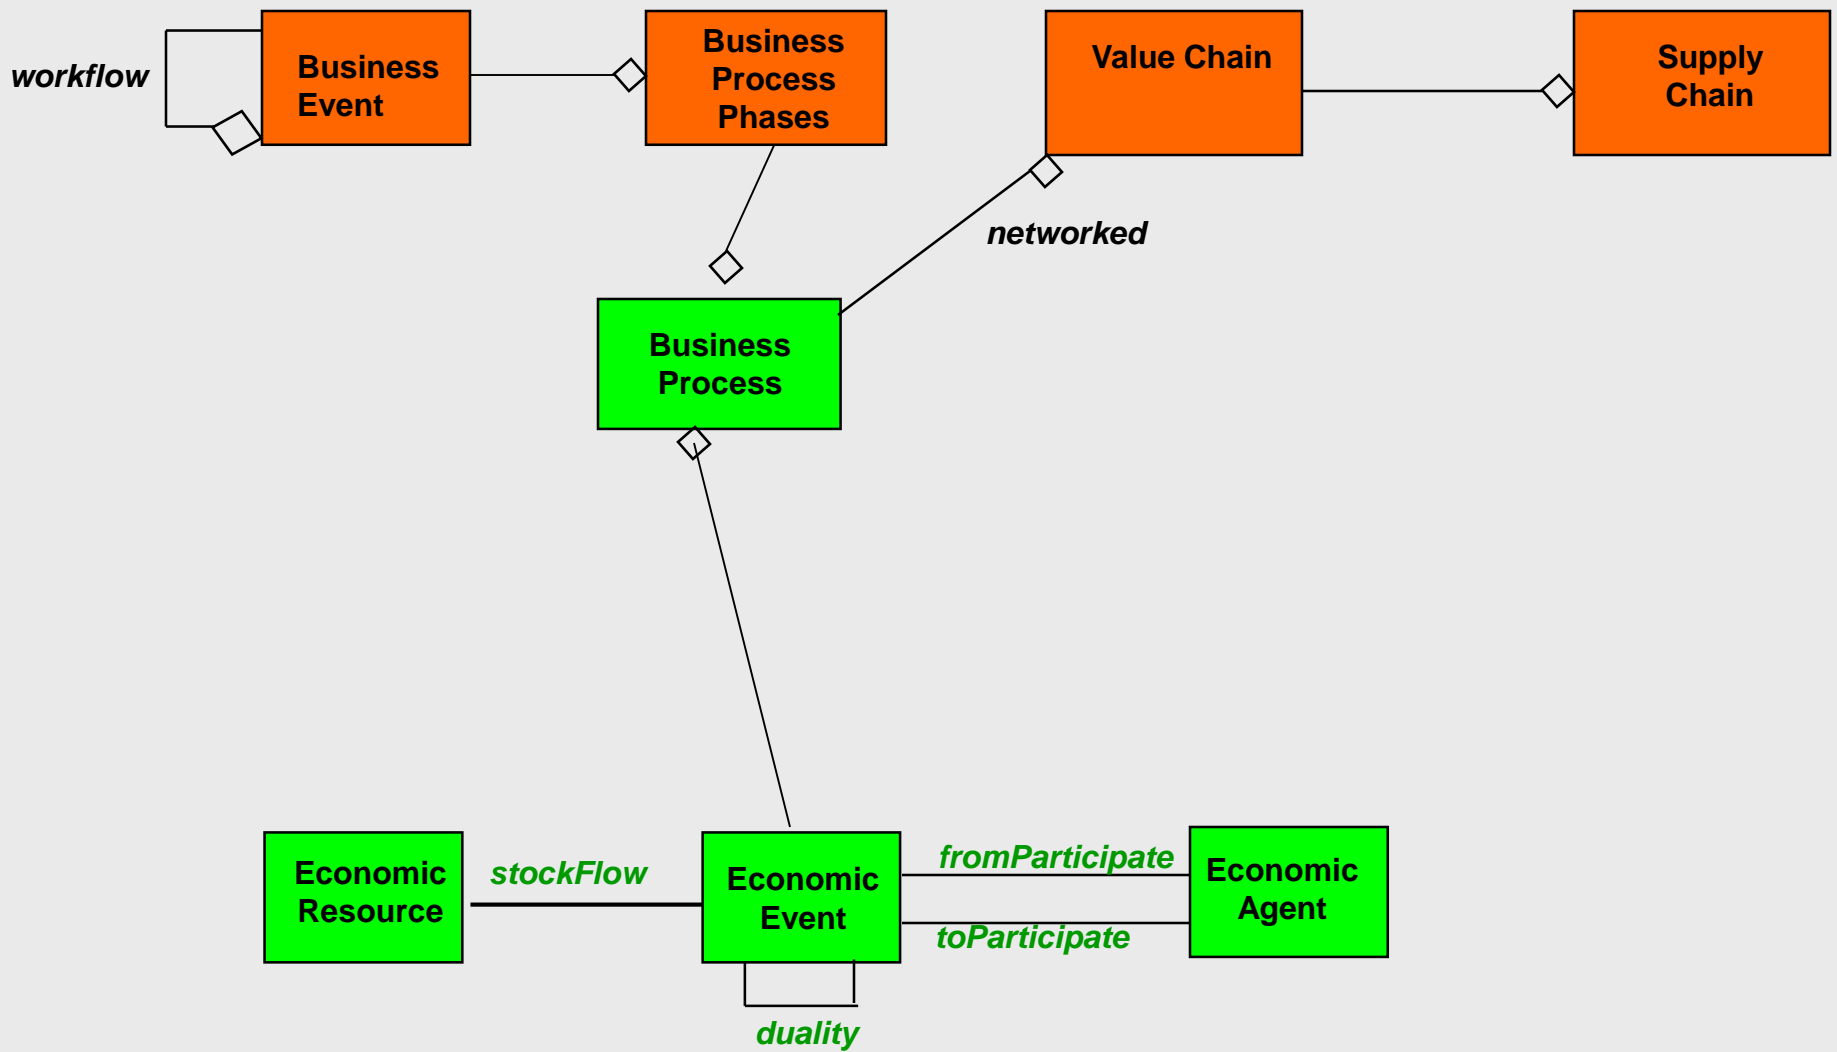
workflow

Business Event

Business Process Phases

Value Chain

Supply Chain

networked

Business Process

Economic Resource

stockFlow

Economic Event

fromParticipate

toParticipate

Economic Agent

duality